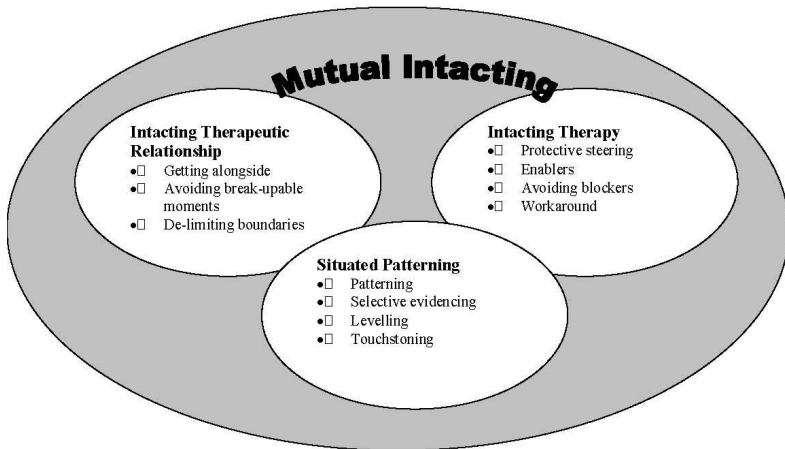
Mutual Intacting

Intacting Therapeutic Relationship
•□ Getting alongside
•□ Avoiding break-upable moments
•□ De-limiting boundaries

Intacting Therapy
•□ Protective steering
•□ Enablers
•□ Avoiding blockers
•□ Workaround

Situated Patterning
•□ Patterning
•□ Selective evidencing
•□ Levelling
•□ Touchstoning